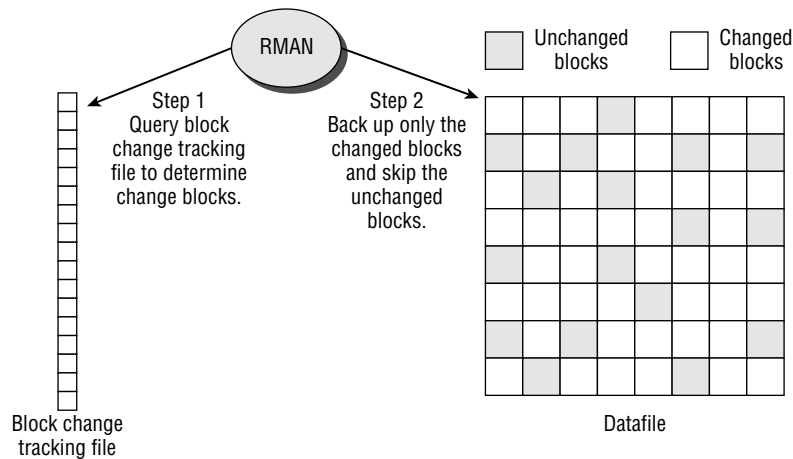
RMAN

Unchanged blocks

Changed blocks

Step 1
Query block change tracking file to determine change blocks.

Step 2
Back up only the changed blocks and skip the unchanged blocks.

Block change tracking file

Datafile